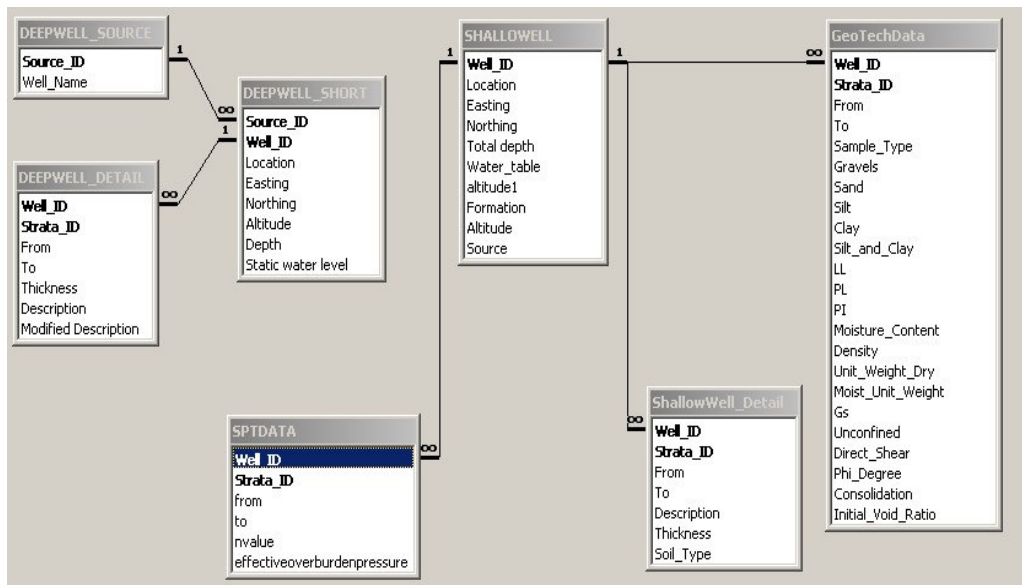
DEEPWELL_SOURCE
Source_ID
Well_Name

1

∞
1

DEEPWELL_SHORT
Source_ID
Well_ID
Location
Easting
Northing
Altitude
Depth
Static water level

∞

DEEPWELL_DETAIL
Well_ID
Strata_ID
From
To
Thickness
Description
Modified Description

1

SHALLOWELL
Well_ID
Location
Easting
Northing
Total depth
Water_table
altitude1
Formation
Altitude
Source

1

∞

GeoTechData
Well_ID
Strata_ID
From
To
Sample_Type
Gravels
Sand
Silt
Clay
Silt_and_Clay
LL
PL
PI
Moisture_Content
Density
Unit_Weight_Dry
Moist_Unit_Weight
Gs
Unconfined
Direct_Shear
Phi_Degree
Consolidation
Initial_Void_Ratio

SPTDATA
Well_ID
Strata_ID
from
to
nvalue
effectiveoverburdenpressure

∞

∞

ShallowWell_Detail
Well_ID
Strata_ID
From
To
Description
Thickness
Soil_Type